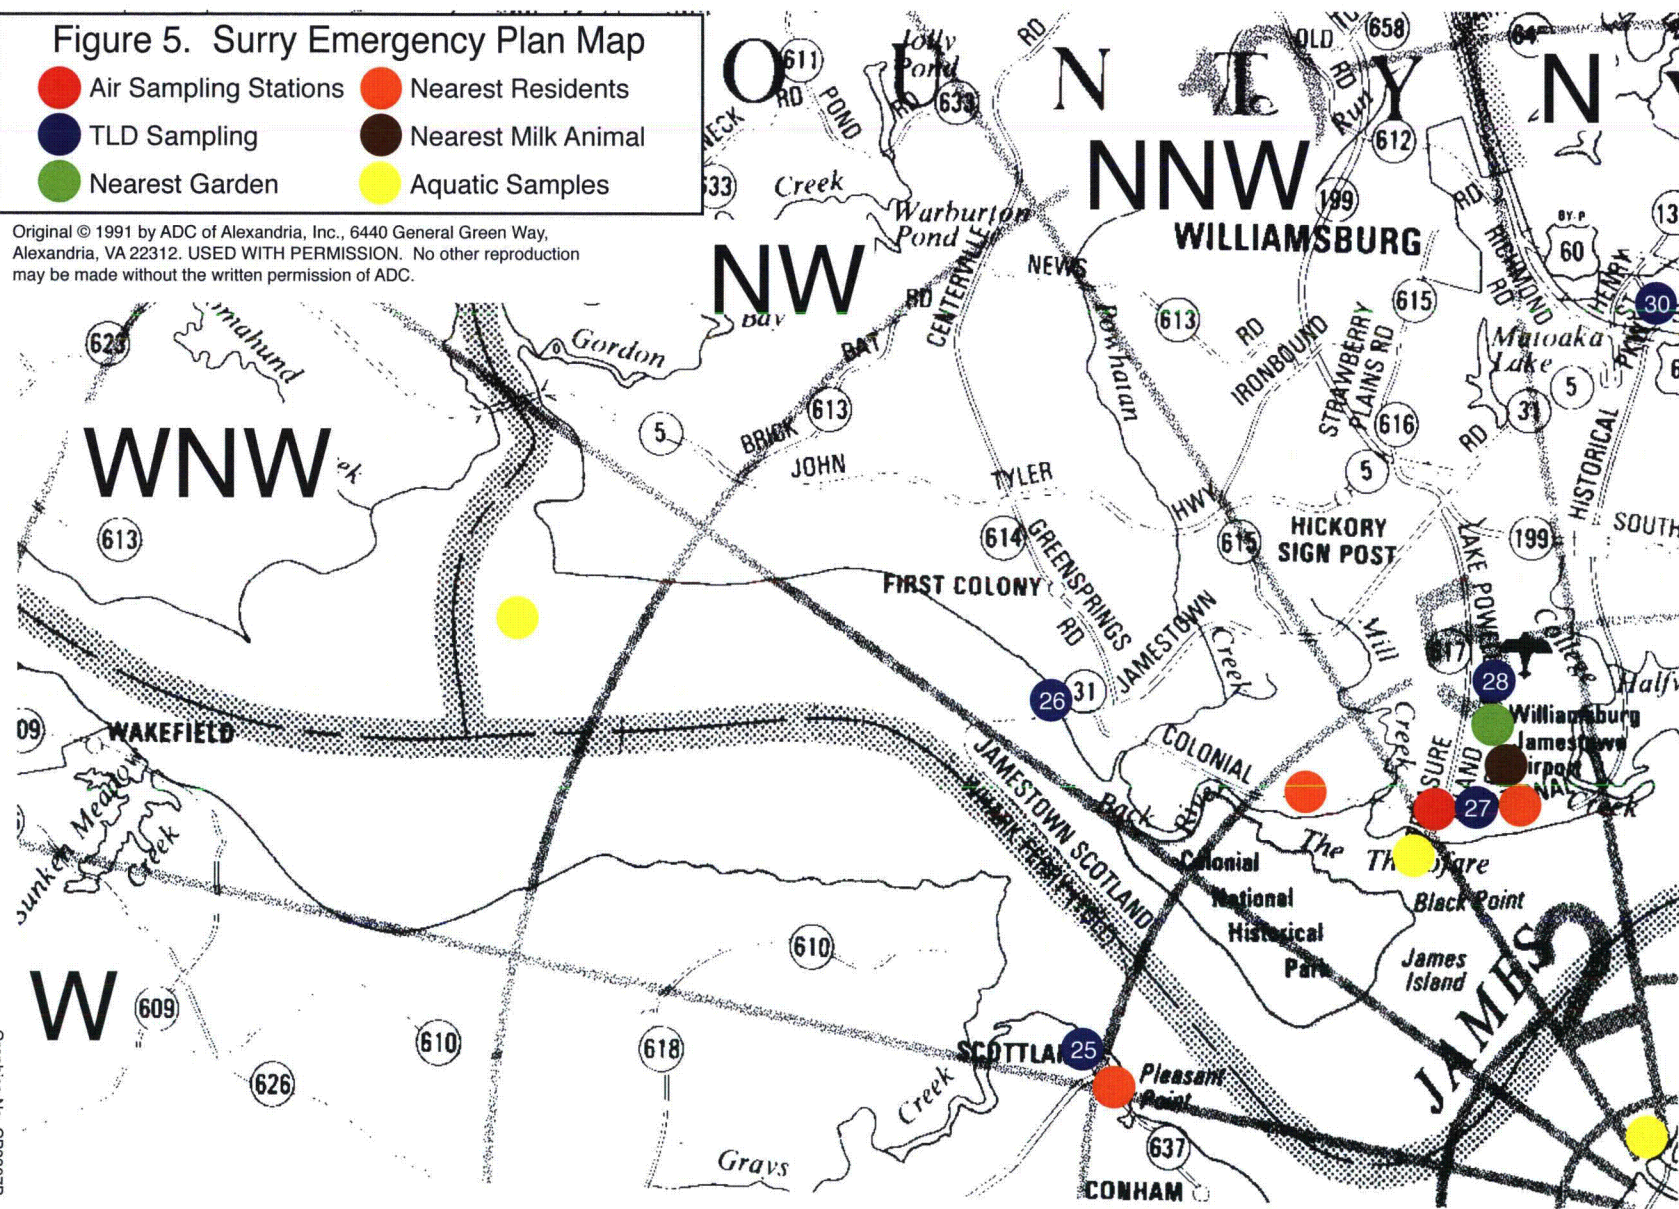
Figure 5. Surry Emergency Plan Map

Air Sampling Stations
Nearest Residents
TLD Sampling
Nearest Milk Animal
Nearest Garden
Aquatic Samples

Original © 1991 by ADC of Alexandria, Inc., 6440 General Green Way, Alexandria, VA 22312. USED WITH PERMISSION. No other reproduction may be made without the written permission of ADC.

O U N T Y N

NNW
NW
WNW
W

Jolly Pond
633
611
RD
POND
RD
NECK
633
Creek
Warburton Pond
OLD
RD
Run
658
612
199
WILLIAMSBURG
RD
RICHMOND
RD
60
13
HENRY
30
NEWS
CENTERVILLE
RD
Bay
Gordon
623
ahund
613
BAT
BRICK
613
5
JOHN
Powhatan
613
RD
IRONBOUND
STRAWBERRY PLAINS RD
615
616
5
Matoaka Lake
5
31
RD
HISTORICAL
PKWY
TYLER
HWY
615
HICKORY SIGN POST
199
SOUTH
LAKE POWELL
613
614
GREENSPRINGS RD
JAMESTOWN
Creek
FIRST COLONY
Mill
College
617
28
Half
Williamsburg Jamestown Airport
26
31
09
WAKEFIELD
COLONIAL
Creek
ISLAND
SURE
27
NAL
Creek
Back River
JAMESTOWN SCOTLAND WHARF
Colonial National Historical Park
The Thorofare
Black Point
James Island
JAMES
Sunken Meadow Creek
610
609
610
618
626
SCOTTLAND
25
Pleasant Point
Creek
637
Grays
CONHAM